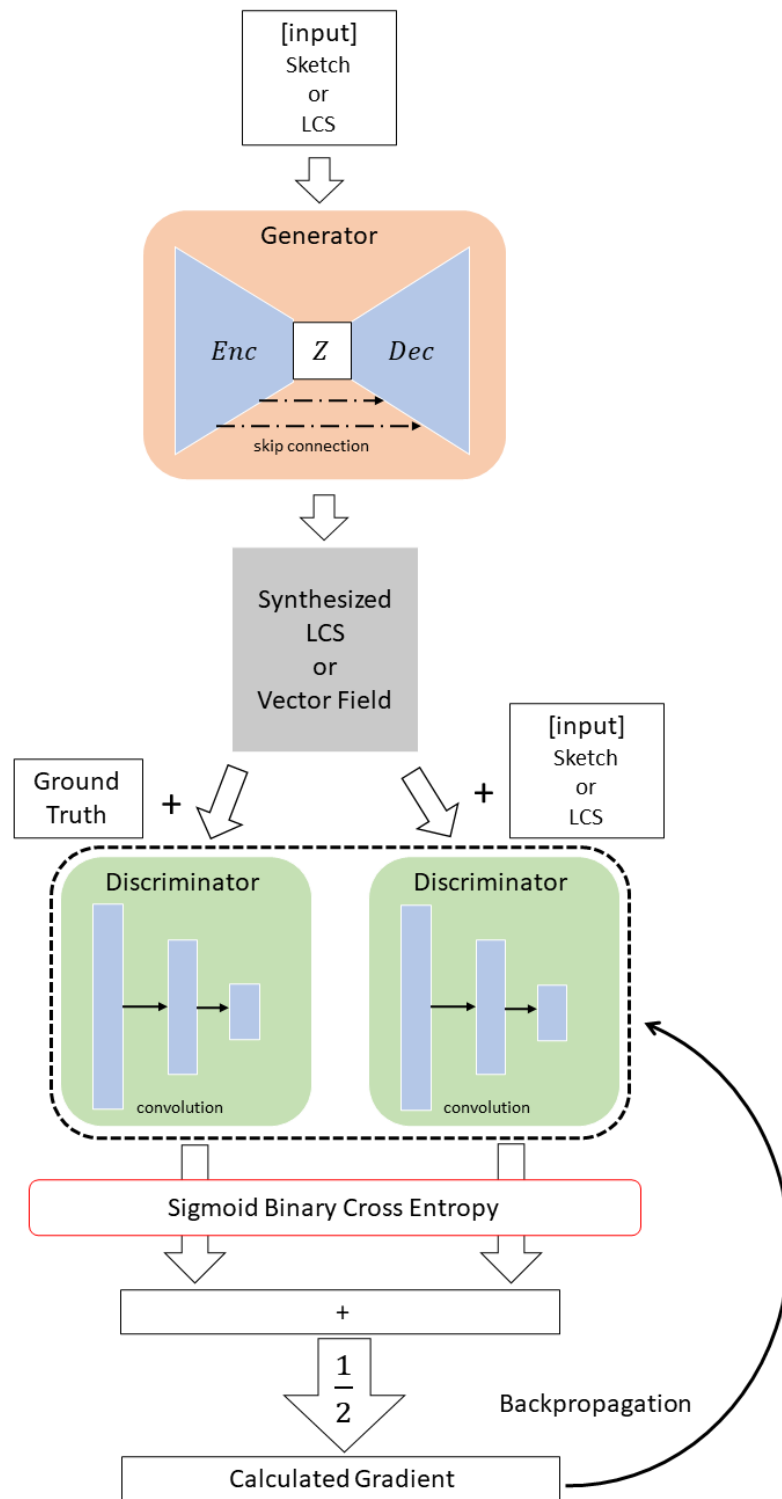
[input]
Sketch
or
LCS

Generator

$Enc$ $Z$ $Dec$

skip connection

Synthesized
LCS
or
Vector Field

Ground Truth +

+ [input]
Sketch
or
LCS

Discriminator

convolution

Discriminator

convolution

Sigmoid Binary Cross Entropy

+

$\frac{1}{2}$

Backpropagation

Calculated Gradient